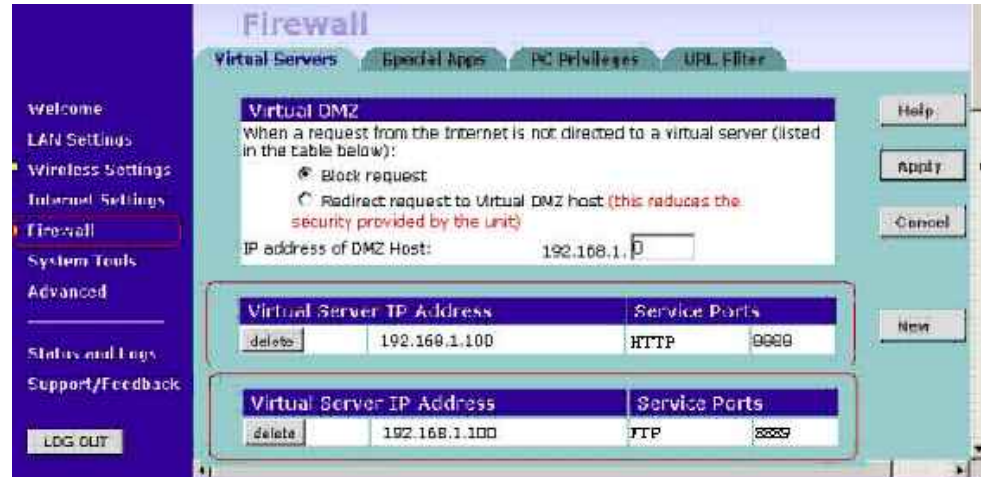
Firewall

Virtual Servers | Special Apps | PC Privileges | URL Filter

Welcome
LAN Settings
Wireless Settings
Internet Settings
Firewall
System Tools
Advanced

Status and Logs
Support/Feedback

LOG OUT

Virtual DMZ
When a request from the Internet is not directed to a virtual server (listed in the table below):
Block request
Redirect request to Virtual DMZ host (this reduces the security provided by the unit)
IP address of DMZ Host: 192.168.1. 0

| Virtual Server IP Address | | Service Ports | |
|---|---|---|---|
| delete | 192.168.1.100 | HTTP | 8888 |

| Virtual Server IP Address | | Service Ports | |
|---|---|---|---|
| delete | 192.168.1.100 | FTP | 2229 |

Help
Apply
Cancel
New